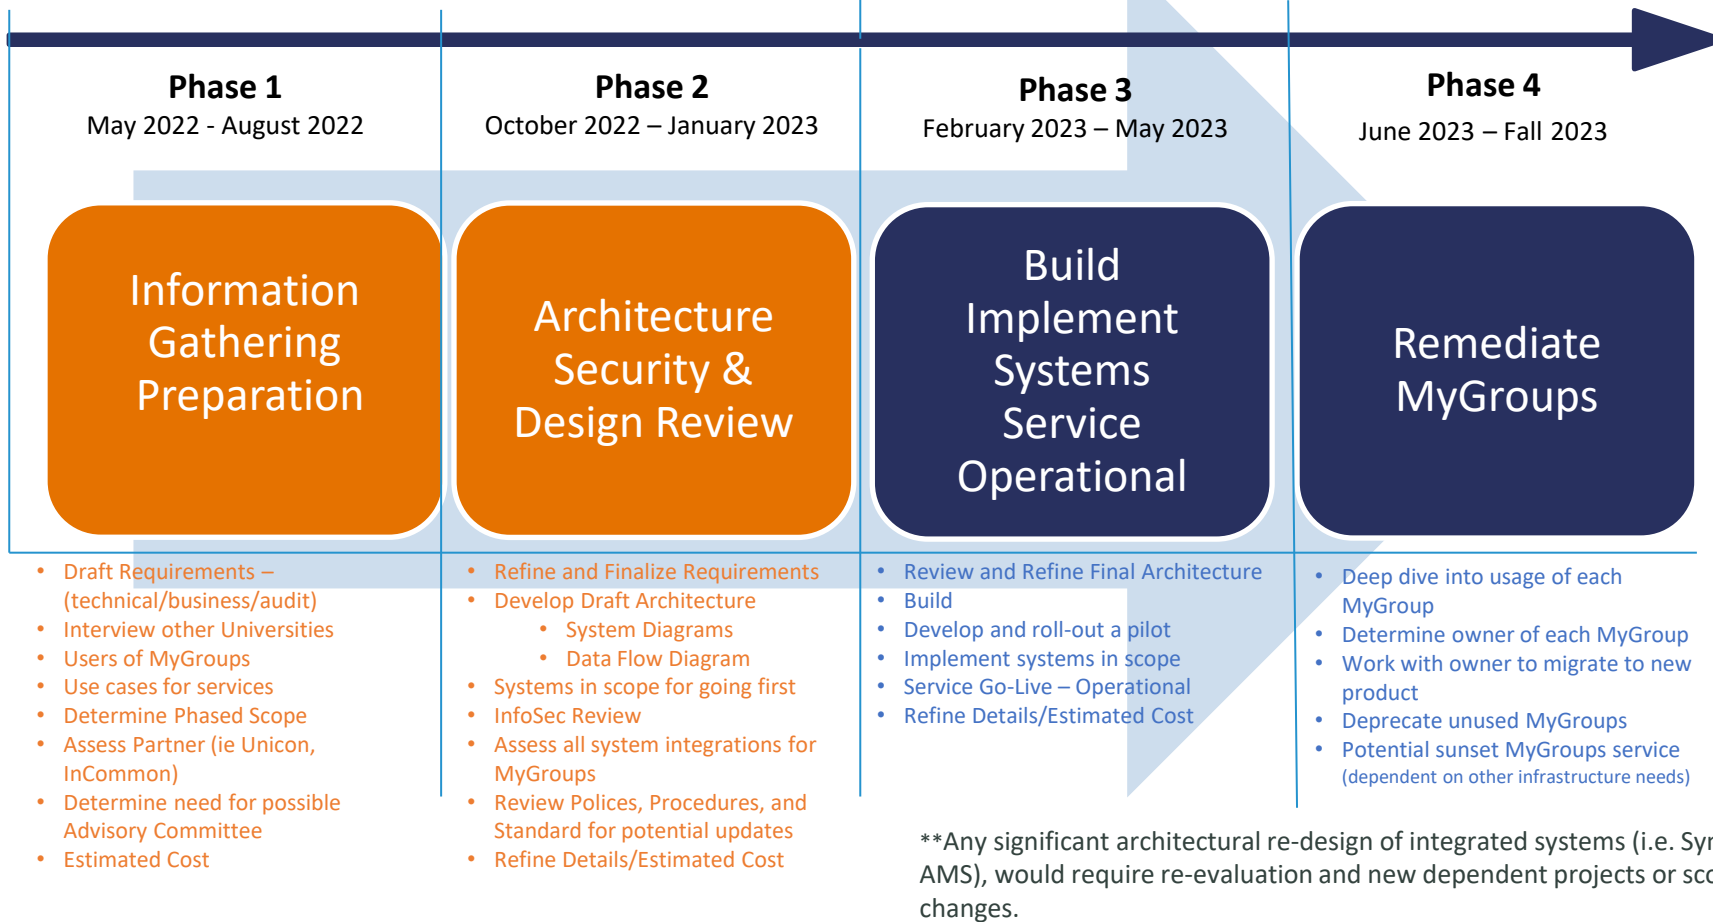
Phase 1
May 2022 - August 2022

Phase 2
October 2022 – January 2023

Phase 3
February 2023 – May 2023

Phase 4
June 2023 – Fall 2023

Information Gathering Preparation

Architecture Security & Design Review

Build Implement Systems Service Operational

Remediate MyGroups

- Draft Requirements – (technical/business/audit)
- Interview other Universities
- Users of MyGroups
- Use cases for services
- Determine Phased Scope
- Assess Partner (ie Unicon, InCommon)
- Determine need for possible Advisory Committee
- Estimated Cost

- Refine and Finalize Requirements
- Develop Draft Architecture
  - System Diagrams
  - Data Flow Diagram
- Systems in scope for going first
- InfoSec Review
- Assess all system integrations for MyGroups
- Review Polices, Procedures, and Standard for potential updates
- Refine Details/Estimated Cost

- Review and Refine Final Architecture
- Build
- Develop and roll-out a pilot
- Implement systems in scope
- Service Go-Live – Operational
- Refine Details/Estimated Cost

- Deep dive into usage of each MyGroup
- Determine owner of each MyGroup
- Work with owner to migrate to new product
- Deprecate unused MyGroups
- Potential sunset MyGroups service (dependent on other infrastructure needs)

**Any significant architectural re-design of integrated systems (i.e. Sy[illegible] AMS), would require re-evaluation and new dependent projects or sc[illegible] changes.